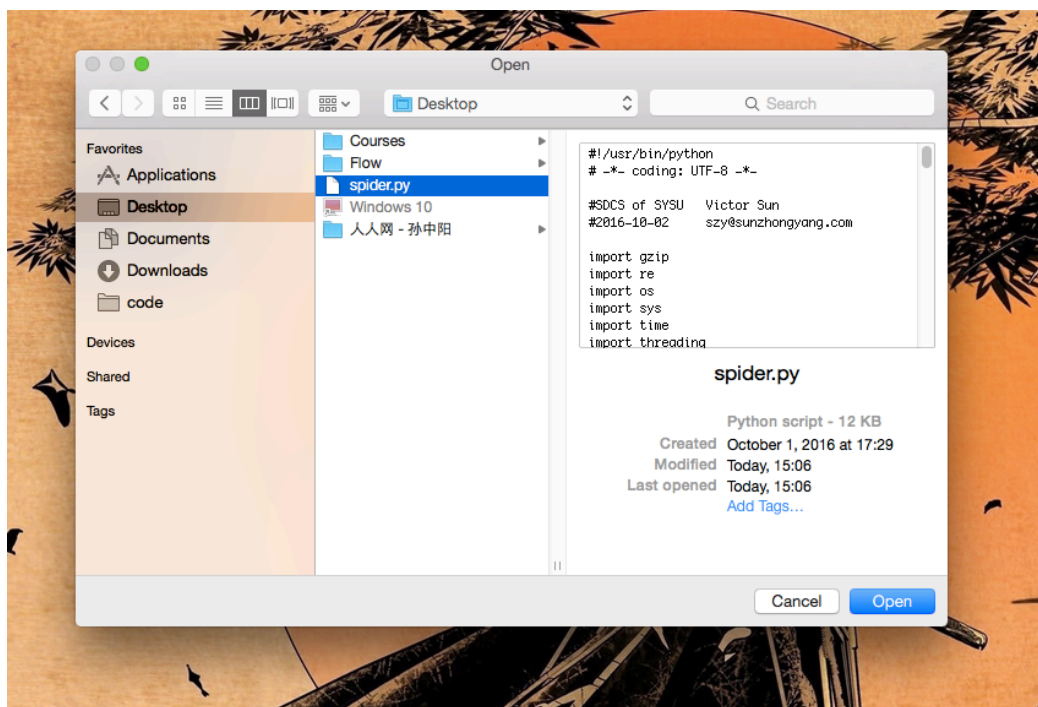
Open

Desktop

Search

Favorites
Applications
Desktop
Documents
Downloads
code

Devices
Shared
Tags

Courses
Flow
spider.py
Windows 10
人人网 - 孙中阳

#!/usr/bin/python
# -*- coding: UTF-8 -*-

#SDCS of SYSU   Victor Sun
#2016-10-02     szy@sunzhongyang.com

import gzip
import re
import os
import sys
import time
import threading

spider.py

Python script - 12 KB
Created October 1, 2016 at 17:29
Modified Today, 15:06
Last opened Today, 15:06
Add Tags...

Cancel
Open